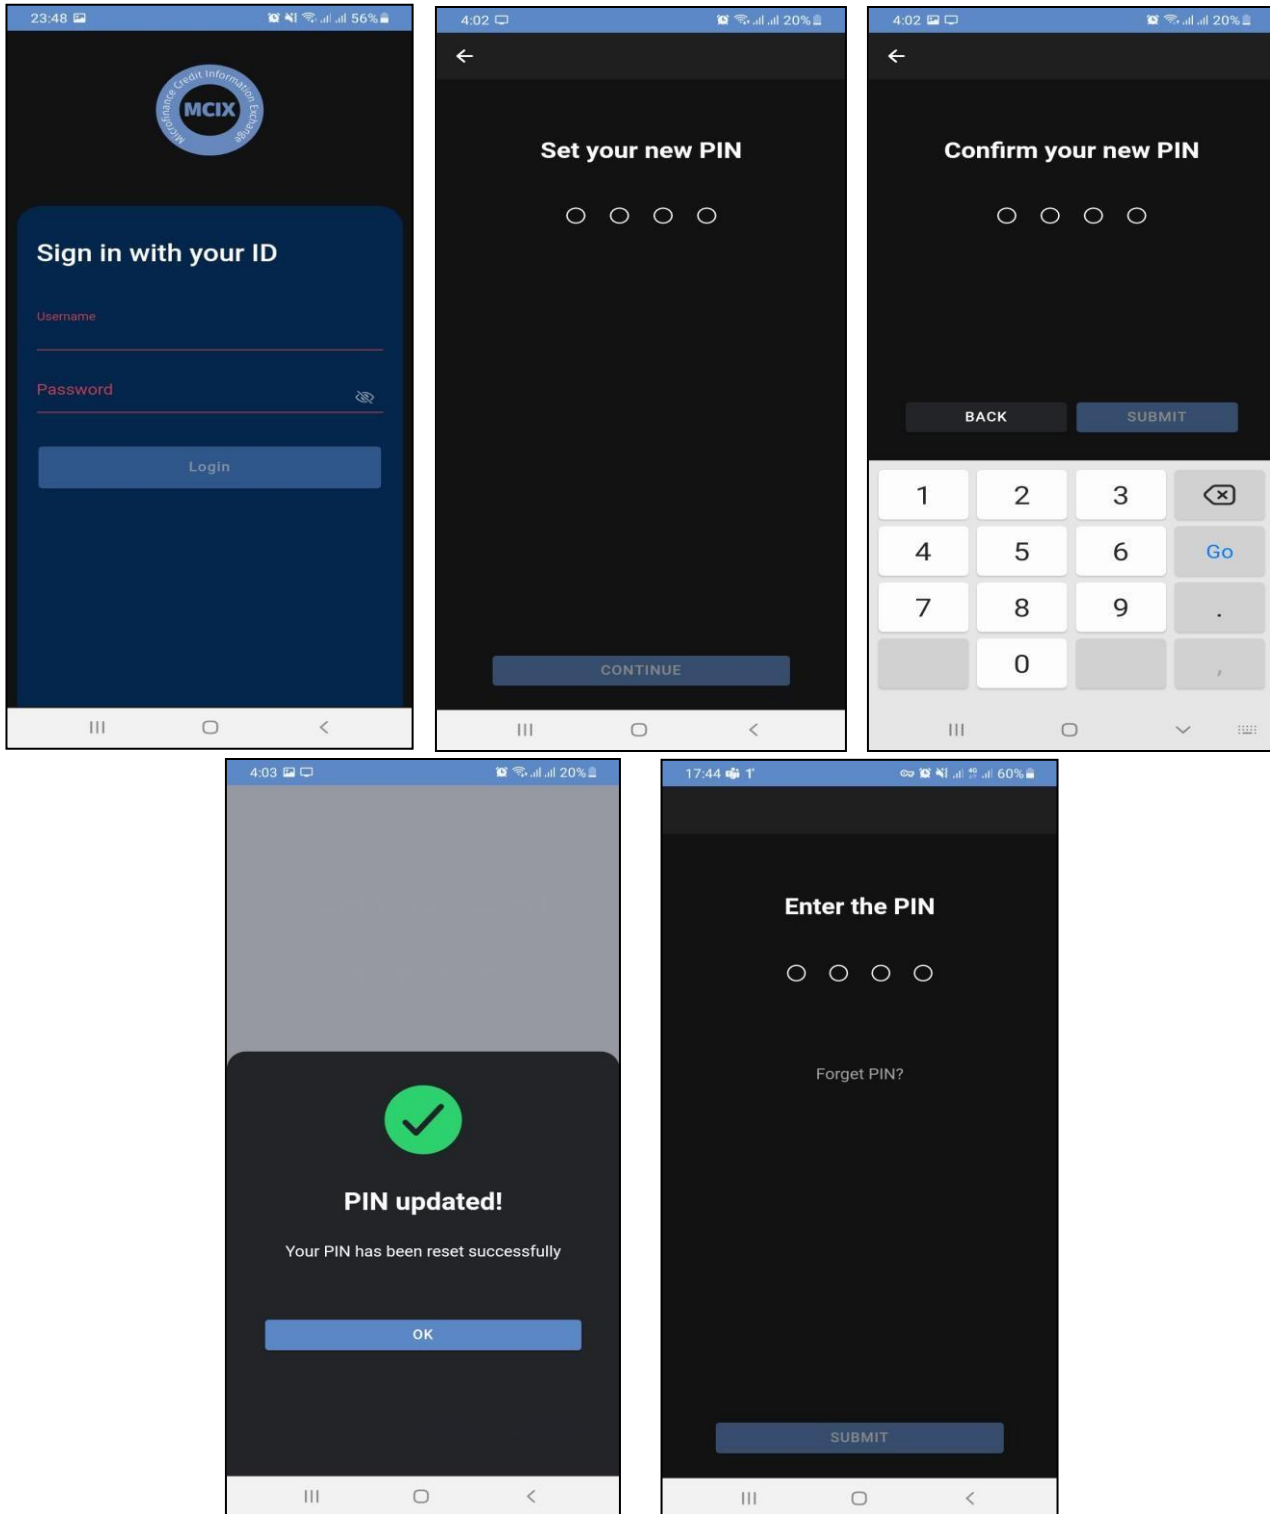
23:48 56%

MCIX
Microfinance Credit Information Exchange

Sign in with your ID

Username

Password

Login

4:02 20%

Set your new PIN

CONTINUE

4:02 20%

Confirm your new PIN

BACK SUBMIT

| 1 | 2 | 3 | |
|---|---|---|---|
| 4 | 5 | 6 | Go |
| 7 | 8 | 9 | . |
| | 0 | | , |

4:03 20%

PIN updated!

Your PIN has been reset successfully

OK

17:44 60%

Enter the PIN

Forget PIN?

SUBMIT